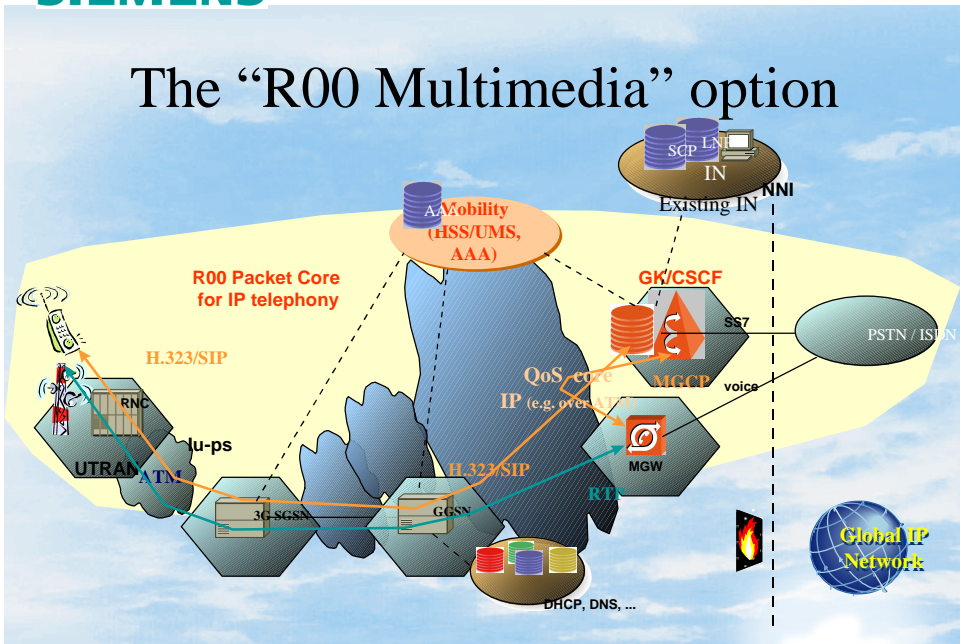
SIEMENS

The “R00 Multimedia” option

SCP LNP
IN
NNI
Existing IN

AAA Mobility (HSS/UMS, AAA)

R00 Packet Core for IP telephony

GK/CSCF

SS7

PSTN / ISDN

H.323/SIP

QoS core
IP (e.g. over ATM)

MGCP

voice

RNC

Iu-ps

UTRAN

ATM

H.323/SIP

MGW

RTP

3G-SGSN

GGSN

Global IP Network

DHCP, DNS, ...